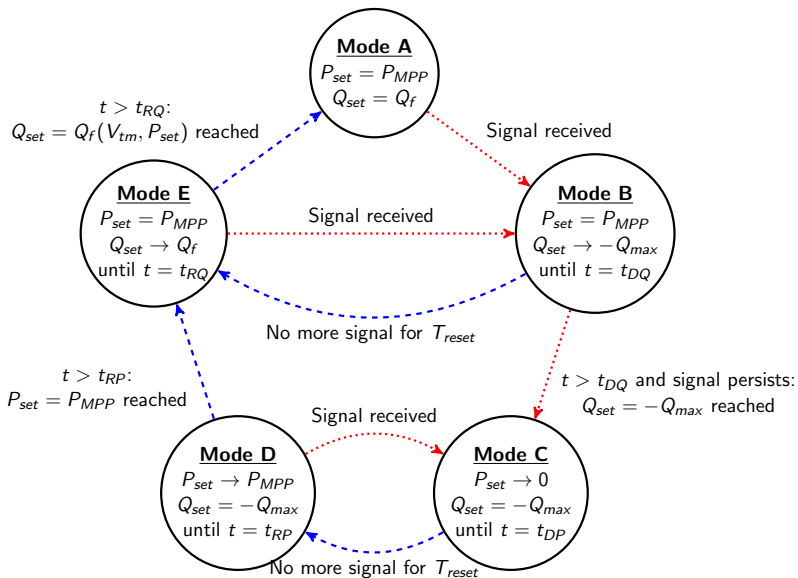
Mode A
$P_{set} = P_{MPP}$
$Q_{set} = Q_f$

$t > t_{RQ}$:
$Q_{set} = Q_f(V_{tm}, P_{set})$ reached

Signal received

Mode E
$P_{set} = P_{MPP}$
$Q_{set} \to Q_f$
until $t = t_{RQ}$

Signal received

Mode B
$P_{set} = P_{MPP}$
$Q_{set} \to -Q_{max}$
until $t = t_{DQ}$

No more signal for $T_{reset}$

$t > t_{RP}$:
$P_{set} = P_{MPP}$ reached

$t > t_{DQ}$ and signal persists:
$Q_{set} = -Q_{max}$ reached

Signal received

Mode D
$P_{set} \to P_{MPP}$
$Q_{set} = -Q_{max}$
until $t = t_{RP}$

Mode C
$P_{set} \to 0$
$Q_{set} = -Q_{max}$
until $t = t_{DP}$

No more signal for $T_{reset}$